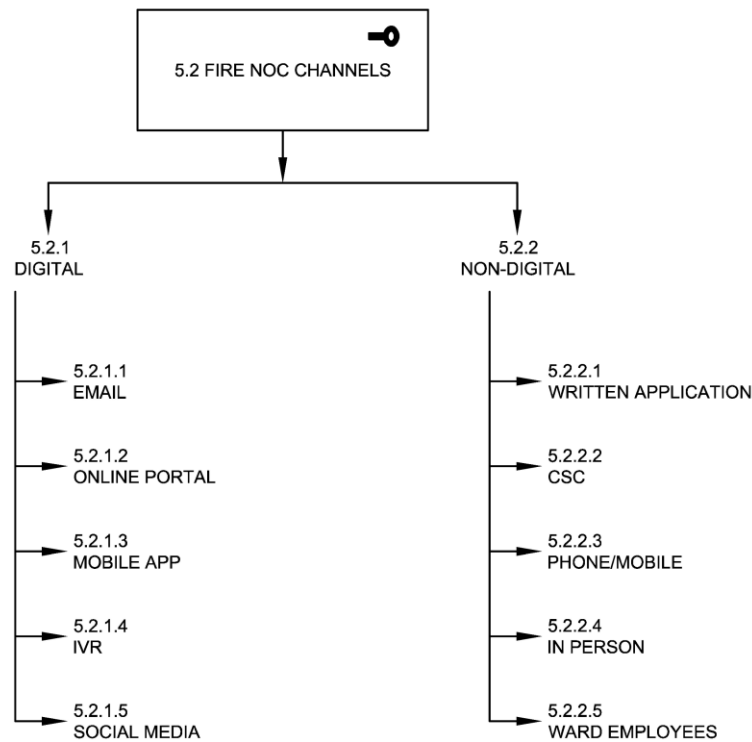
5.2 FIRE NOC CHANNELS

5.2.1
DIGITAL

5.2.1.1
EMAIL

5.2.1.2
ONLINE PORTAL

5.2.1.3
MOBILE APP

5.2.1.4
IVR

5.2.1.5
SOCIAL MEDIA

5.2.2
NON-DIGITAL

5.2.2.1
WRITTEN APPLICATION

5.2.2.2
CSC

5.2.2.3
PHONE/MOBILE

5.2.2.4
IN PERSON

5.2.2.5
WARD EMPLOYEES